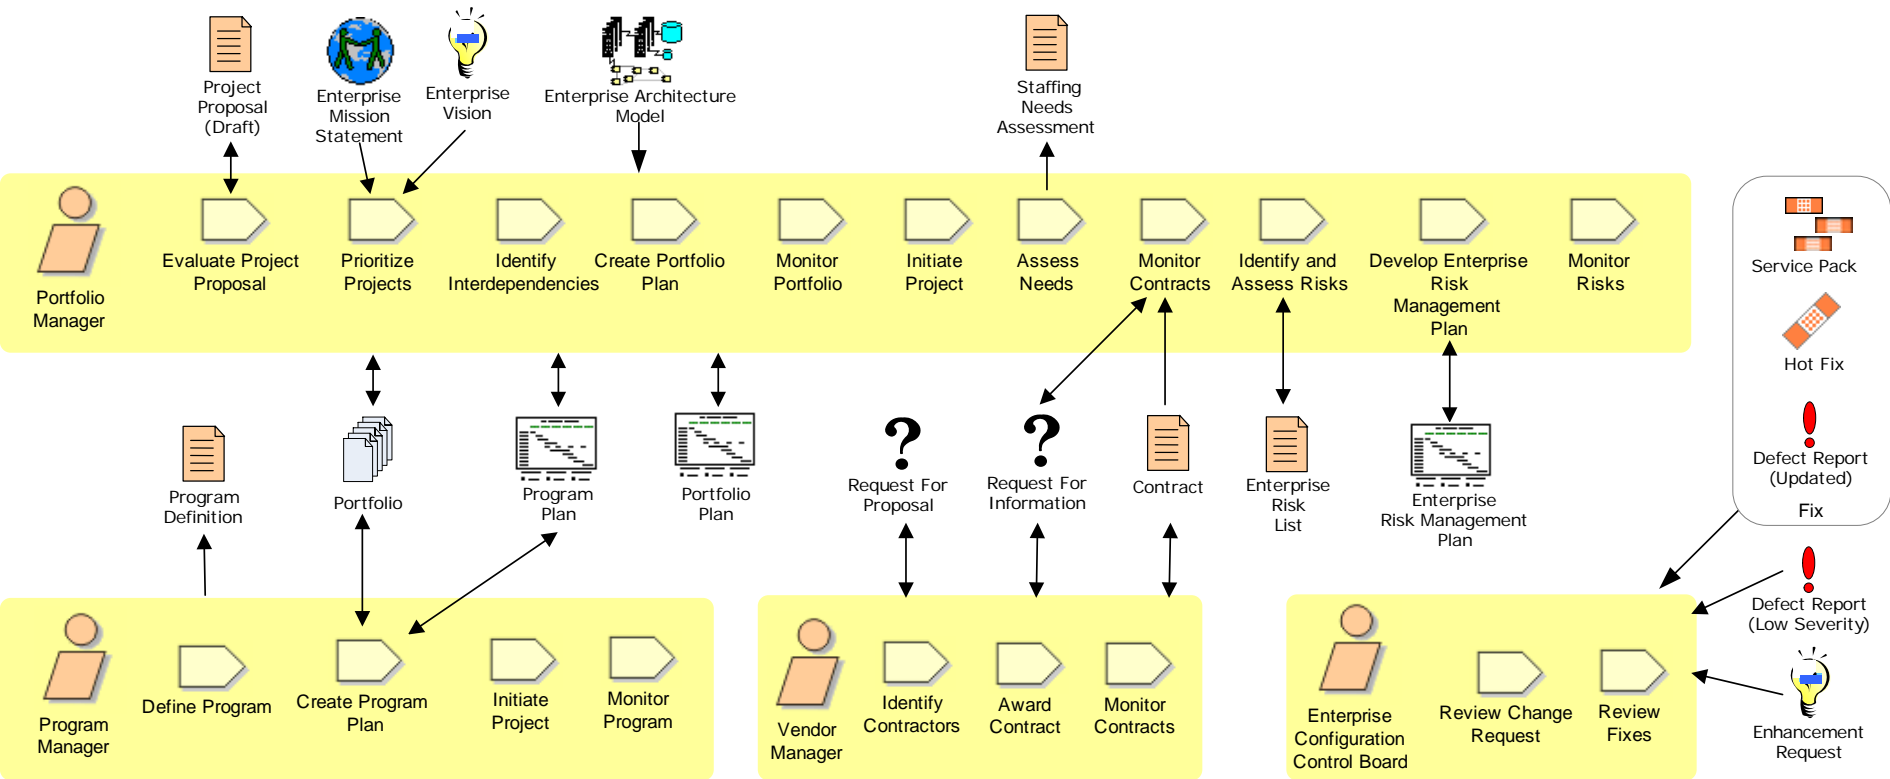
Project Proposal (Draft)

Enterprise Mission Statement

Enterprise Vision

Enterprise Architecture Model

Staffing Needs Assessment

Portfolio Manager

Evaluate Project Proposal

Prioritize Projects

Identify Interdependencies

Create Portfolio Plan

Monitor Portfolio

Initiate Project

Assess Needs

Monitor Contracts

Identify and Assess Risks

Develop Enterprise Risk Management Plan

Monitor Risks

Service Pack

Hot Fix

Defect Report (Updated)

Fix

Program Definition

Portfolio

Program Plan

Portfolio Plan

Request For Proposal

Request For Information

Contract

Enterprise Risk List

Enterprise Risk Management Plan

Defect Report (Low Severity)

Enhancement Request

Program Manager

Define Program

Create Program Plan

Initiate Project

Monitor Program

Vendor Manager

Identify Contractors

Award Contract

Monitor Contracts

Enterprise Configuration Control Board

Review Change Request

Review Fixes